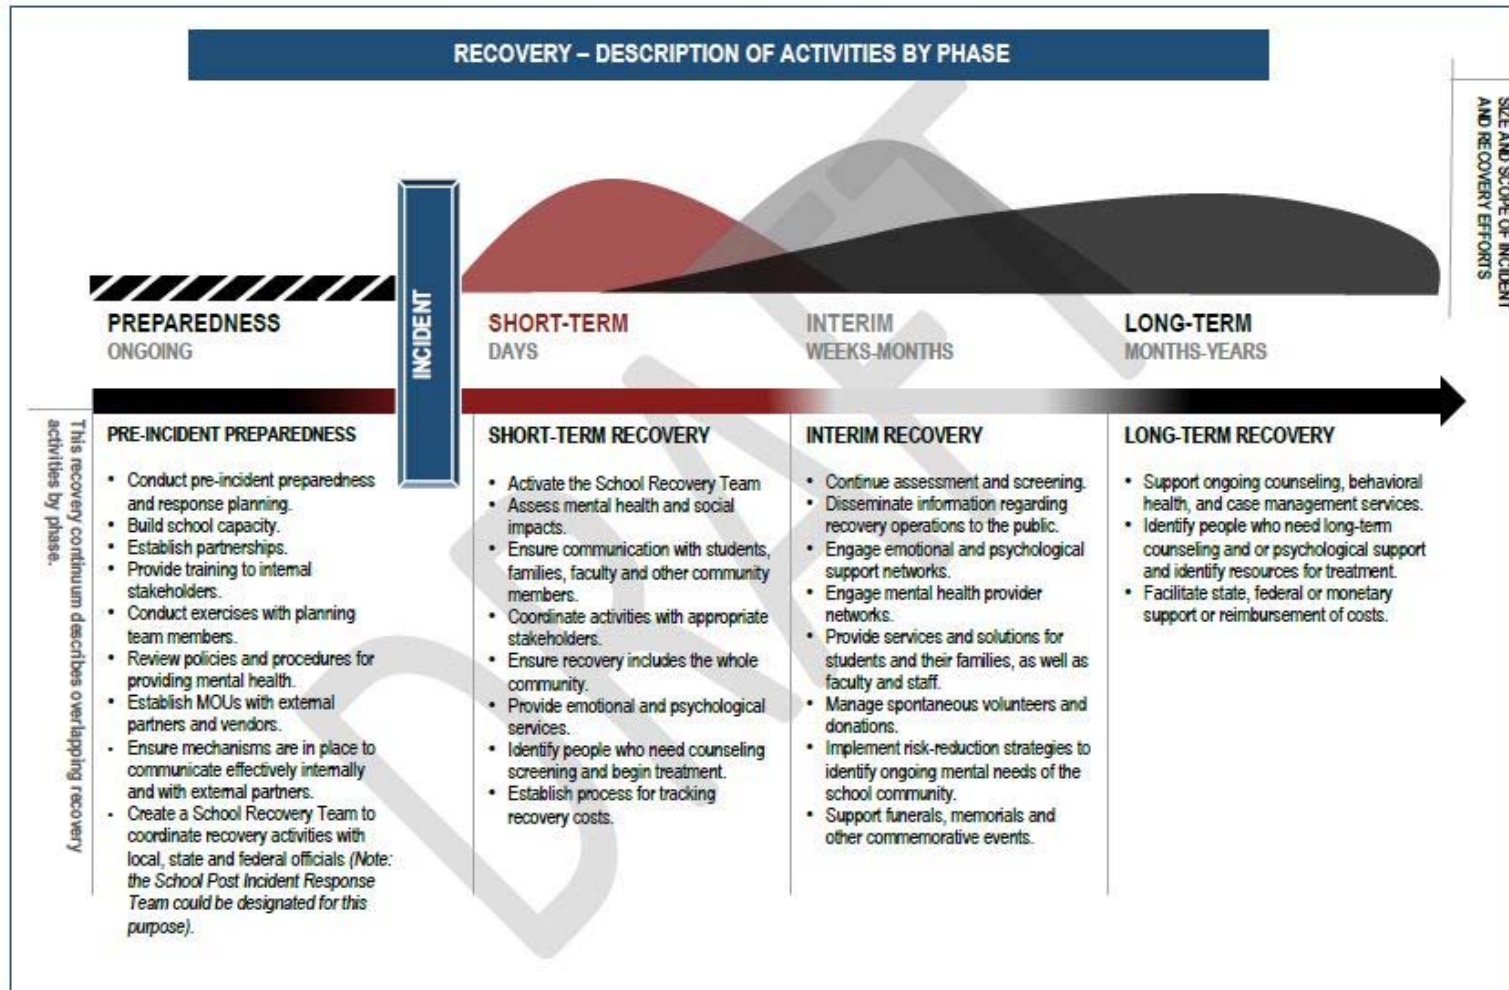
RECOVERY – DESCRIPTION OF ACTIVITIES BY PHASE

SIZE AND SCOPE OF INCIDENT AND RECOVERY EFFORTS

INCIDENT

PREPAREDNESS
ONGOING

SHORT-TERM
DAYS

INTERIM
WEEKS-MONTHS

LONG-TERM
MONTHS-YEARS

This recovery continuum describes overlapping recovery activities by phase.

PRE-INCIDENT PREPAREDNESS

- Conduct pre-incident preparedness and response planning.
- Build school capacity.
- Establish partnerships.
- Provide training to internal stakeholders.
- Conduct exercises with planning team members.
- Review policies and procedures for providing mental health.
- Establish MOUs with external partners and vendors.
- Ensure mechanisms are in place to communicate effectively internally and with external partners.
- Create a School Recovery Team to coordinate recovery activities with local, state and federal officials (Note: the School Post Incident Response Team could be designated for this purpose).

SHORT-TERM RECOVERY

- Activate the School Recovery Team
- Assess mental health and social impacts.
- Ensure communication with students, families, faculty and other community members.
- Coordinate activities with appropriate stakeholders.
- Ensure recovery includes the whole community.
- Provide emotional and psychological services.
- Identify people who need counseling screening and begin treatment.
- Establish process for tracking recovery costs.

INTERIM RECOVERY

- Continue assessment and screening.
- Disseminate information regarding recovery operations to the public.
- Engage emotional and psychological support networks.
- Engage mental health provider networks.
- Provide services and solutions for students and their families, as well as faculty and staff.
- Manage spontaneous volunteers and donations.
- Implement risk-reduction strategies to identify ongoing mental needs of the school community.
- Support funerals, memorials and other commemorative events.

LONG-TERM RECOVERY

- Support ongoing counseling, behavioral health, and case management services.
- Identify people who need long-term counseling and or psychological support and identify resources for treatment.
- Facilitate state, federal or monetary support or reimbursement of costs.

DRAFT